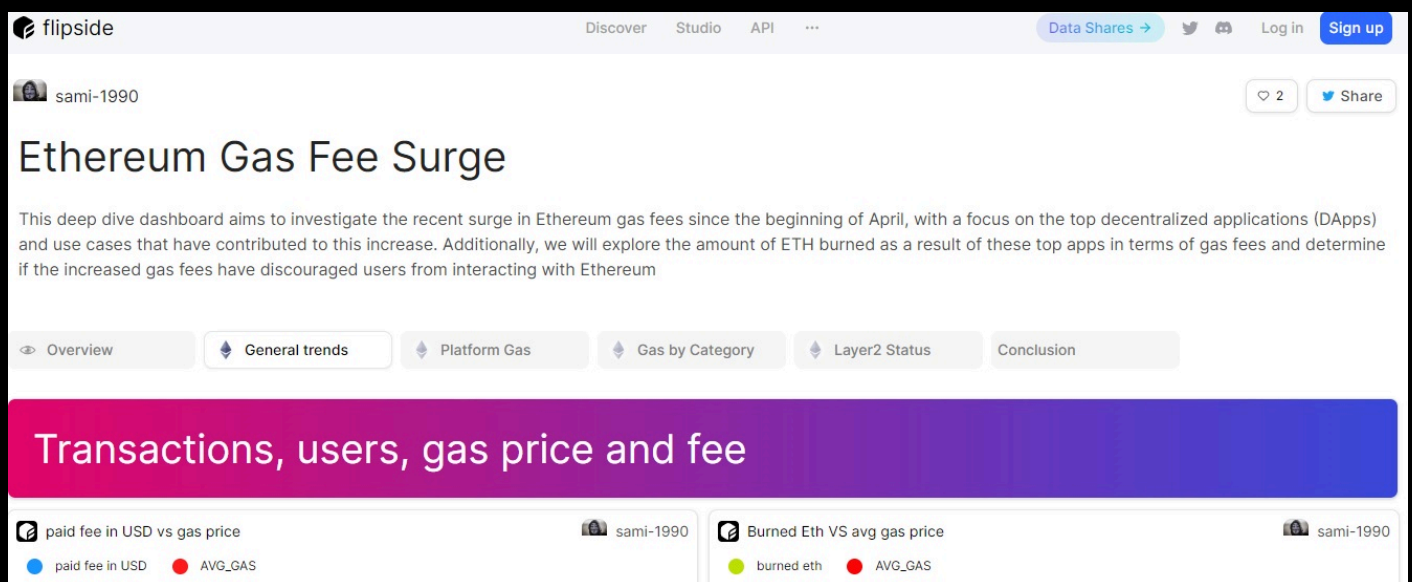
flipside

Discover Studio API ···

Data Shares →

Log in

Sign up

sami-1990

2

Share

Ethereum Gas Fee Surge

This deep dive dashboard aims to investigate the recent surge in Ethereum gas fees since the beginning of April, with a focus on the top decentralized applications (DApps) and use cases that have contributed to this increase. Additionally, we will explore the amount of ETH burned as a result of these top apps in terms of gas fees and determine if the increased gas fees have discouraged users from interacting with Ethereum

Overview

General trends

Platform Gas

Gas by Category

Layer2 Status

Conclusion

Transactions, users, gas price and fee

paid fee in USD vs gas price

sami-1990

paid fee in USD

AVG_GAS

Burned Eth VS avg gas price

sami-1990

burned eth

AVG_GAS